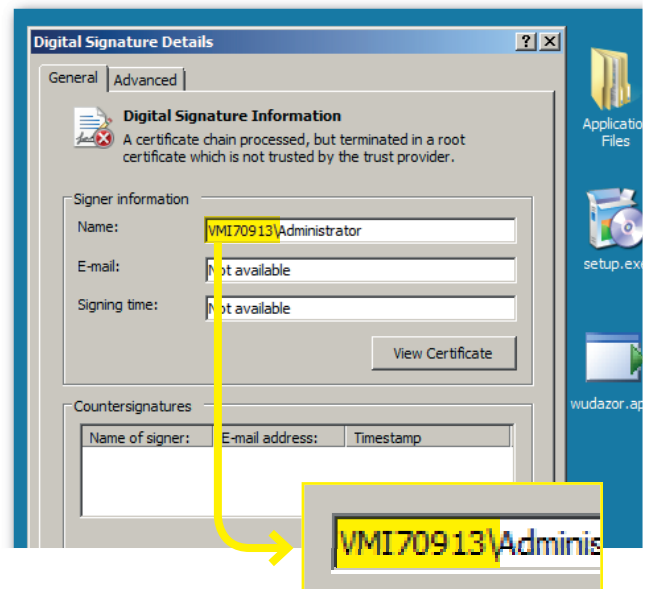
Digital Signature Details

?

General

Advanced

Digital Signature Information

A certificate chain processed, but terminated in a root certificate which is not trusted by the trust provider.

Signer information

Name:

VMI70913\Administrator

E-mail:

Not available

Signing time:

Not available

View Certificate

Countersignatures

| Name of signer: | E-mail address: | Timestamp |
|---|---|---|

VMI70913\Adminis

Applicatio Files

setup.exe

wudazor.ap